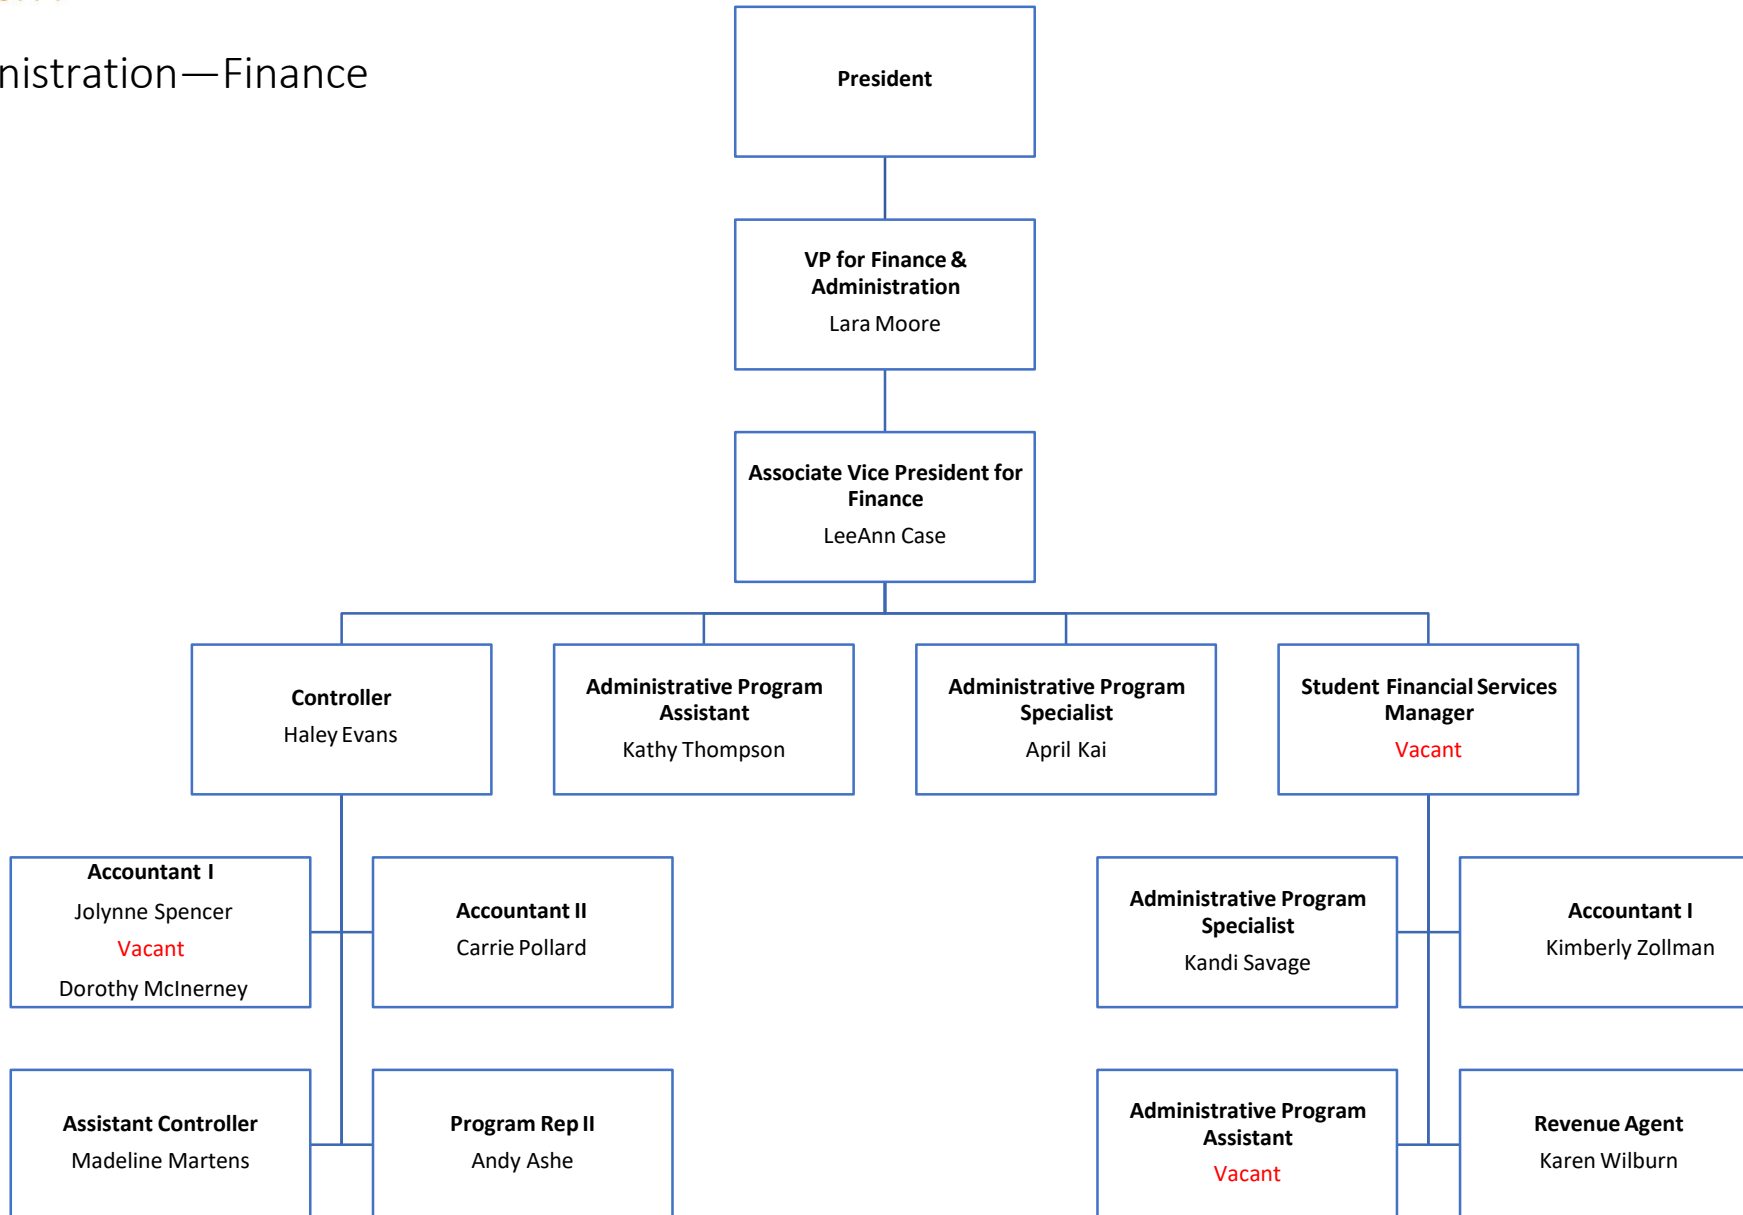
nistration—Finance

President

VP for Finance & Administration
Lara Moore

Associate Vice President for Finance
LeeAnn Case

Controller
Haley Evans

Administrative Program Assistant
Kathy Thompson

Administrative Program Specialist
April Kai

Student Financial Services Manager
Vacant

Accountant I
Jolynne Spencer
Vacant
Dorothy McInerney

Accountant II
Carrie Pollard

Assistant Controller
Madeline Martens

Program Rep II
Andy Ashe

Administrative Program Specialist
Kandi Savage

Accountant I
Kimberly Zollman

Administrative Program Assistant
Vacant

Revenue Agent
Karen Wilburn